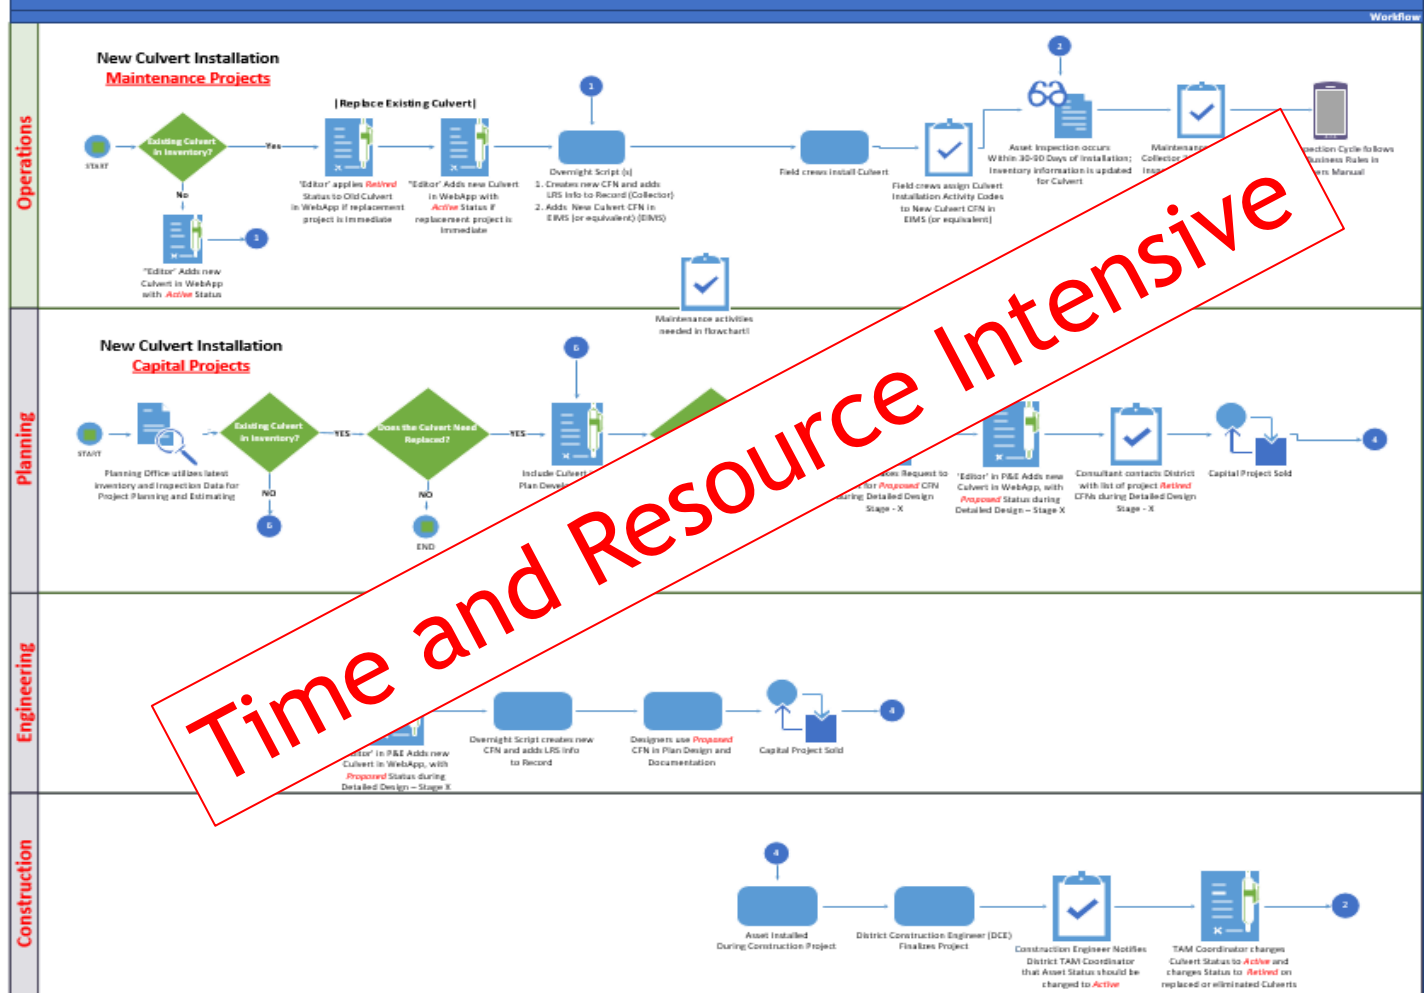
Workflow

Operations

New Culvert Installation
Maintenance Projects

START

Existing Culvert in Inventory?

Yes

No

"Editor" Adds new Culvert in WebApp with Active Status

1

|Replace Existing Culvert|

"Editor" applies Retired Status to Old Culvert in WebApp if replacement project is immediate

"Editor" Adds new Culvert in WebApp with Active Status if replacement project is immediate

1

Overnight Script (s)
1. Creates new CFN and adds LRS Info to Record (Collector)
2. Adds New Culvert CFN in EIMS (or equivalent) (EIMS)

Field crews install Culvert

Field crews assign Culvert Installation Activity Codes to New Culvert CFN in EIMS (or equivalent)

2

Asset Inspection occurs Within 30-90 Days of Installation; Inventory information is updated for Culvert

Maintenance Collector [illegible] Insp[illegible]

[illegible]pection Cycle follows Business Rules in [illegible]ers Manual

Maintenance activities needed in flowchart!

Planning

New Culvert Installation
Capital Projects

START

Planning Office utilizes latest Inventory and Inspection Data for Project Planning and Estimating

Existing Culvert in Inventory?

YES

NO

6

Does the Culvert Need Replaced?

YES

NO

END

6

Include Culvert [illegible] Plan Develo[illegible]

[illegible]es Request to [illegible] for Proposed CFN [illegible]uring Detailed Design Stage - X

"Editor" in P&E Adds new Culvert in WebApp, with Proposed Status during Detailed Design – Stage X

Consultant contacts District with list of project Retired CFNs during Detailed Design Stage - X

Capital Project Sold

4

Engineering

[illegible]ditor" in P&E Adds new Culvert in WebApp, with Proposed Status during Detailed Design – Stage X

Overnight Script creates new CFN and adds LRS Info to Record

Designers use Proposed CFN in Plan Design and Documentation

Capital Project Sold

4

Construction

4

Asset Installed During Construction Project

District Construction Engineer (DCE) Finalizes Project

Construction Engineer Notifies District TAM Coordinator that Asset Status should be changed to Active

TAM Coordinator changes Culvert Status to Active and changes Status to Retired on replaced or eliminated Culverts

2

Time and Resource Intensive